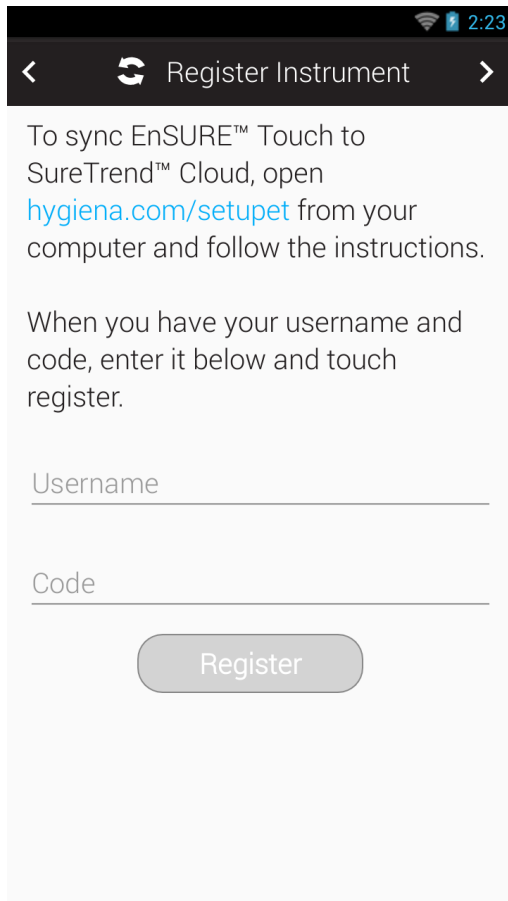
2:23

Register Instrument

To sync EnSURE™ Touch to SureTrend™ Cloud, open hygiena.com/setupet from your computer and follow the instructions.

When you have your username and code, enter it below and touch register.

Username

Code

Register